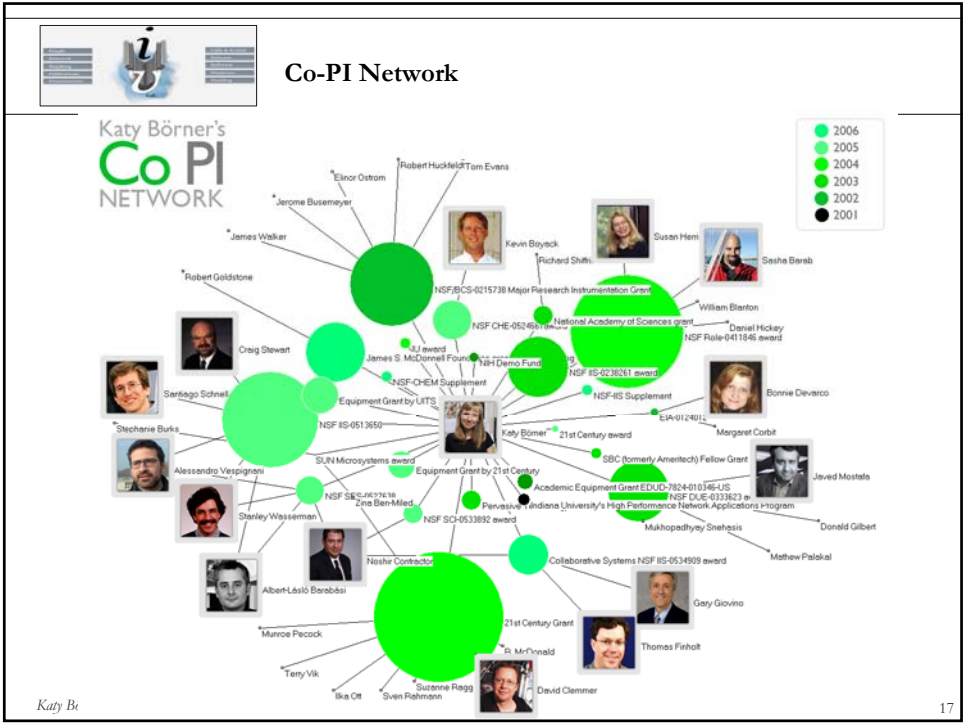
Co-PI Network

Katy Börner's
Co PI
NETWORK

2006
2005
2004
2003
2002
2001

Elinor Ostrom
Robert Huckfeldt
Tom Evans
Jerome Busemeyer
James Walker
Kevin Boyack
Richard Shiffrin
Susan Herring
Sasha Barab
Robert Goldstone
NSF/BCS-0215738 Major Research Instrumentation Grant
William Blanton
National Academy of Sciences grant
Daniel Hickey
NSF CHE-0524661 award
NSF Role-0411846 award
IU award
Craig Stewart
James S. McDonnell Foundation
NIH Demo Fund
NSF IIS-0238261 award
NSF-CHEM Supplement
Santiago Schnell
Equipment Grant by UITS
NSF-IIS Supplement
Bonnie Devarco
EIA-0124012
NSF IIS-0513650
Katy Börner
21st Century award
Stephanie Burks
Margaret Corbit
SBC (formerly Ameritech) Fellow Grant
Alessandro Vespignani
SUN Microsystems award
Equipment Grant by 21st Century
Javed Mostafa
Academic Equipment Grant EDUD-7824-010346-US
NSF SES-0527638
Pervasive Indiana University's High Performance Network Applications Program
NSF DUE-0333623 award
Zina Ben-Miled
Donald Gilbert
Stanley Wasserman
NSF SCI-0533892 award
Mukhopadhyay Snehasis
Mathew Palakal
Noshir Contractor
Collaborative Systems NSF IIS-0534909 award
Albert-László Barabási
Gary Giovino
21st Century Grant
Munroe Pecock
Thomas Finholt
B. McDonald
Terry Vik
Suzanne Ragg
David Clemmer
Ilka Ott
Sven Rahmann

Katy Bö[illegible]

17